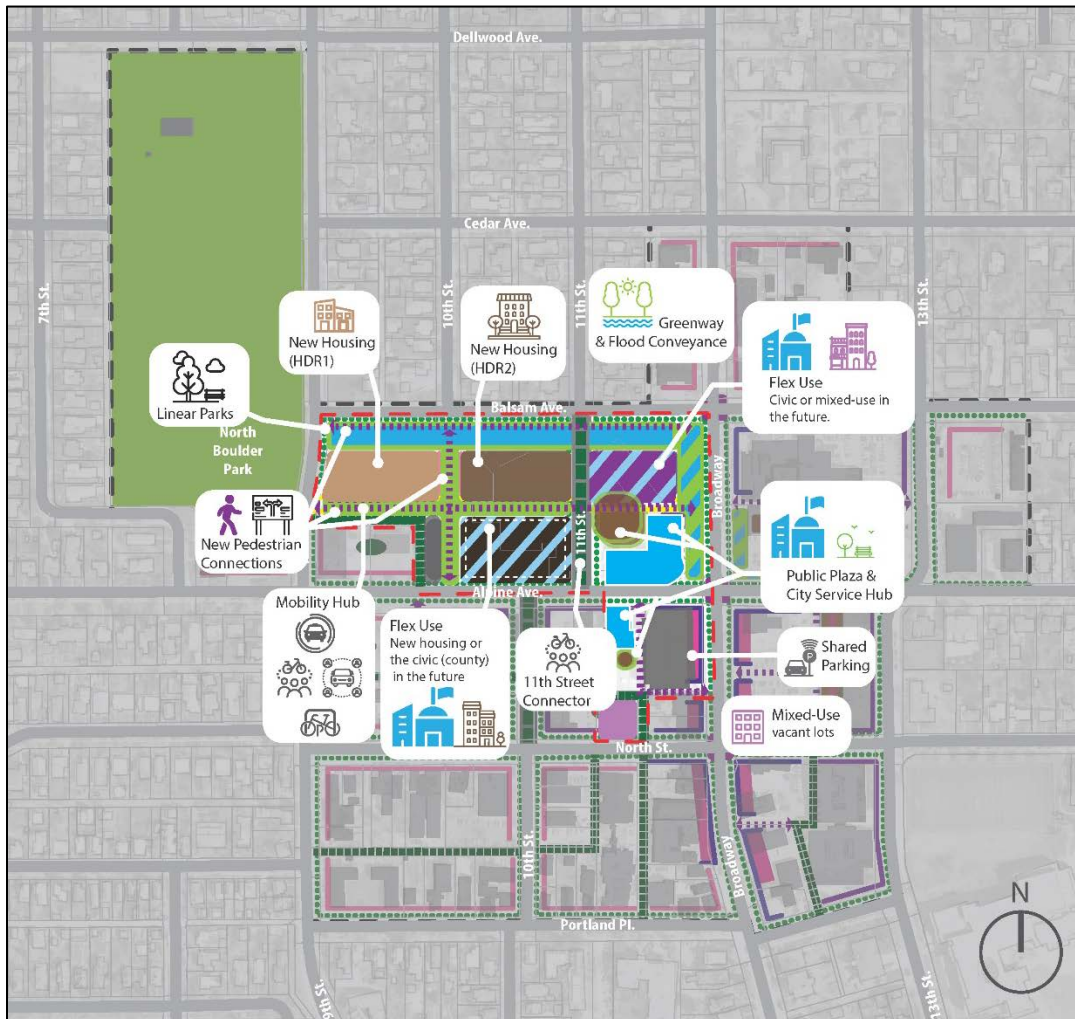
Dellwood Ave.

Cedar Ave.

7th St.

10th St.

11th St.

13th St.

New Housing (HDR1)

New Housing (HDR2)

Greenway & Flood Conveyance

Flex Use
Civic or mixed-use in the future.

Linear Parks

Balsam Ave.

North Boulder Park

Broadway

New Pedestrian Connections

Public Plaza & City Service Hub

11th St.

Mobility Hub

Alpine Ave.

Flex Use
New housing or the civic (county) in the future

11th Street Connector

Shared Parking

Mixed-Use vacant lots

North St.

10th St.

Broadway

Portland Pl.

9th St.

13th St.

N